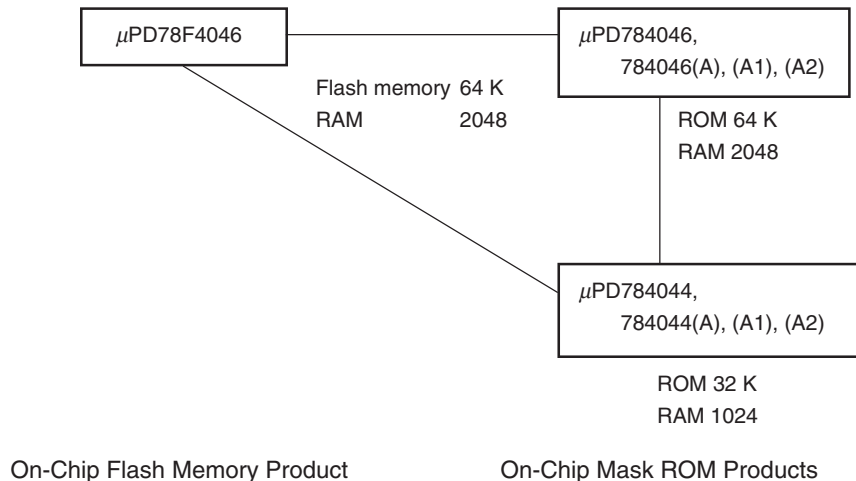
$\mu$PD78F4046

$\mu$PD784046, 784046(A), (A1), (A2)

Flash memory 64 K
RAM 2048

ROM 64 K
RAM 2048

$\mu$PD784044, 784044(A), (A1), (A2)

ROM 32 K
RAM 1024

On-Chip Flash Memory Product

On-Chip Mask ROM Products